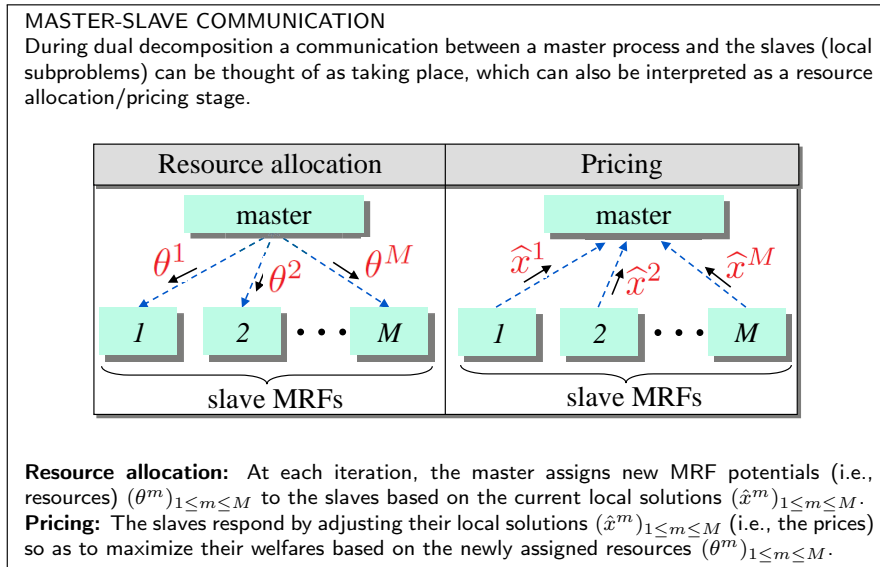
MASTER-SLAVE COMMUNICATION
During dual decomposition a communication between a master process and the slaves (local subproblems) can be thought of as taking place, which can also be interpreted as a resource allocation/pricing stage.

| Resource allocation | Pricing |
|---|---|
| master | master |
| $\theta^1$ $\theta^2$ $\theta^M$ | $\widehat{x}^1$ $\widehat{x}^2$ $\widehat{x}^M$ |
| 1 2 • • • M | 1 2 • • • M |
| slave MRFs | slave MRFs |

**Resource allocation:** At each iteration, the master assigns new MRF potentials (i.e., resources) $(\theta^m)_{1\leq m\leq M}$ to the slaves based on the current local solutions $(\hat{x}^m)_{1\leq m\leq M}$.
**Pricing:** The slaves respond by adjusting their local solutions $(\hat{x}^m)_{1\leq m\leq M}$ (i.e., the prices) so as to maximize their welfares based on the newly assigned resources $(\theta^m)_{1\leq m\leq M}$.